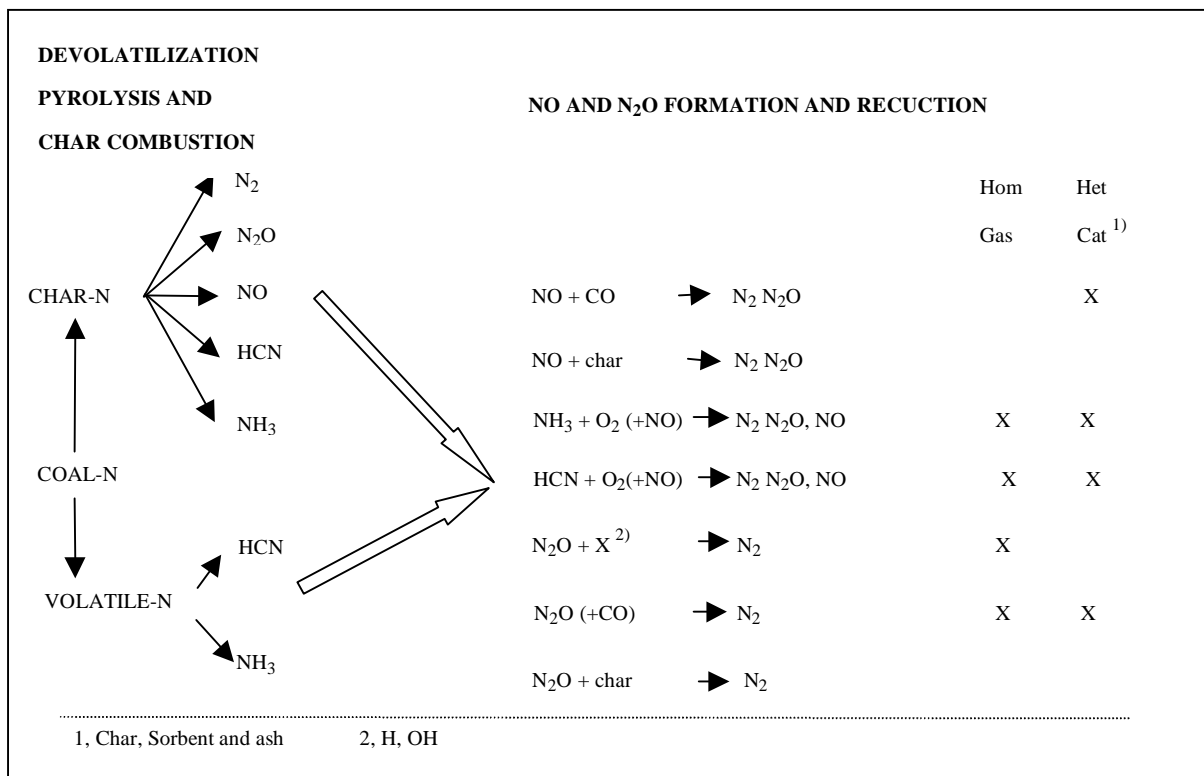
DEVOLATILIZATION

PYROLYSIS AND

CHAR COMBUSTION

NO AND $N_2O$ FORMATION AND RECUCTION

$N_2$

$N_2O$

CHAR-N

NO

HCN

$NH_3$

COAL-N

VOLATILE-N

HCN

$NH_3$

| | Hom Gas | Het Cat $^{1)}$ |
|---|---|---|
| $NO + CO \rightarrow N_2\ N_2O$ | | X |
| $NO + char \rightarrow N_2\ N_2O$ | | |
| $NH_3 + O_2\ (+NO) \rightarrow N_2\ N_2O, NO$ | X | X |
| $HCN + O_2(+NO) \rightarrow N_2\ N_2O, NO$ | X | X |
| $N_2O + X^{2)} \rightarrow N_2$ | X | |
| $N_2O\ (+CO) \rightarrow N_2$ | X | X |
| $N_2O + char \rightarrow N_2$ | | |

1, Char, Sorbent and ash 2, H, OH